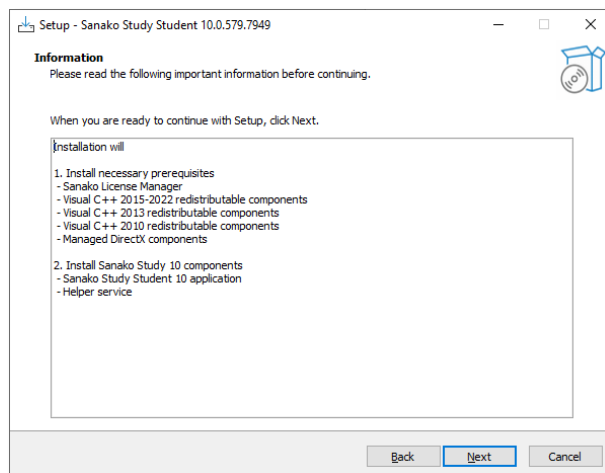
Setup - Sanako Study Student 10.0.579.7949

Information
Please read the following important information before continuing.

When you are ready to continue with Setup, click Next.

Installation will

1. Install necessary prerequisites
- Sanako License Manager
- Visual C++ 2015-2022 redistributable components
- Visual C++ 2013 redistributable components
- Visual C++ 2010 redistributable components
- Managed DirectX components

2. Install Sanako Study 10 components
- Sanako Study Student 10 application
- Helper service

Back
Next
Cancel